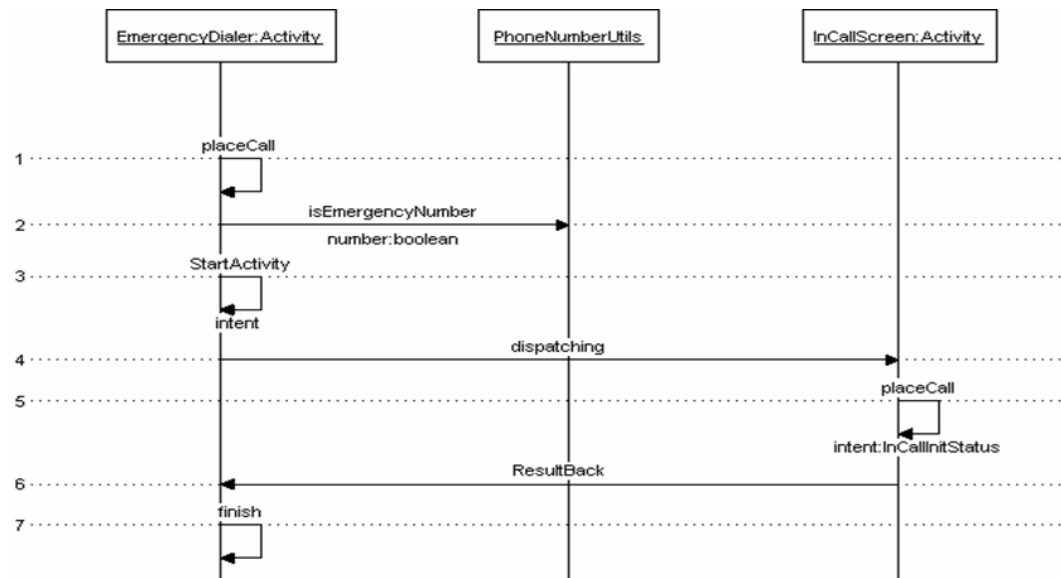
EmergencyDialer:Activity

PhoneNumberUtils

InCallScreen:Activity

1

placeCall

2

isEmergencyNumber

number:boolean

3

StartActivity

intent

4

dispatching

5

placeCall

intent:InCallInitStatus

6

ResultBack

7

finish